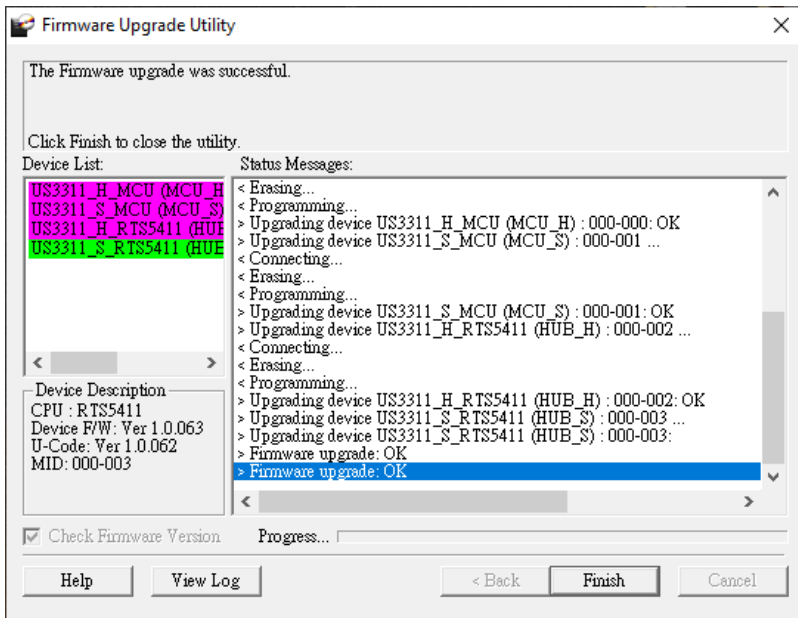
Firmware Upgrade Utility

The Firmware upgrade was successful.

Click Finish to close the utility.

Device List:
US3311_H_MCU (MCU_H
US3311_S_MCU (MCU_S)
US3311_H_RTS5411 (HUE
US3311_S_RTS5411 (HUE

Device Description
CPU : RTS5411
Device F/W: Ver 1.0.063
U-Code: Ver 1.0.062
MID: 000-003

Status Messages:
< Erasing...
< Programming...
> Upgrading device US3311_H_MCU (MCU_H) : 000-000: OK
> Upgrading device US3311_S_MCU (MCU_S) : 000-001 ...
< Connecting...
< Erasing...
< Programming...
> Upgrading device US3311_S_MCU (MCU_S) : 000-001: OK
> Upgrading device US3311_H_RTS5411 (HUB_H) : 000-002 ...
< Connecting...
< Erasing...
< Programming...
> Upgrading device US3311_H_RTS5411 (HUB_H) : 000-002: OK
> Upgrading device US3311_S_RTS5411 (HUB_S) : 000-003 ...
> Upgrading device US3311_S_RTS5411 (HUB_S) : 000-003:
> Firmware upgrade: OK
> Firmware upgrade: OK

Check Firmware Version
Progress...

Help
View Log
< Back
Finish
Cancel